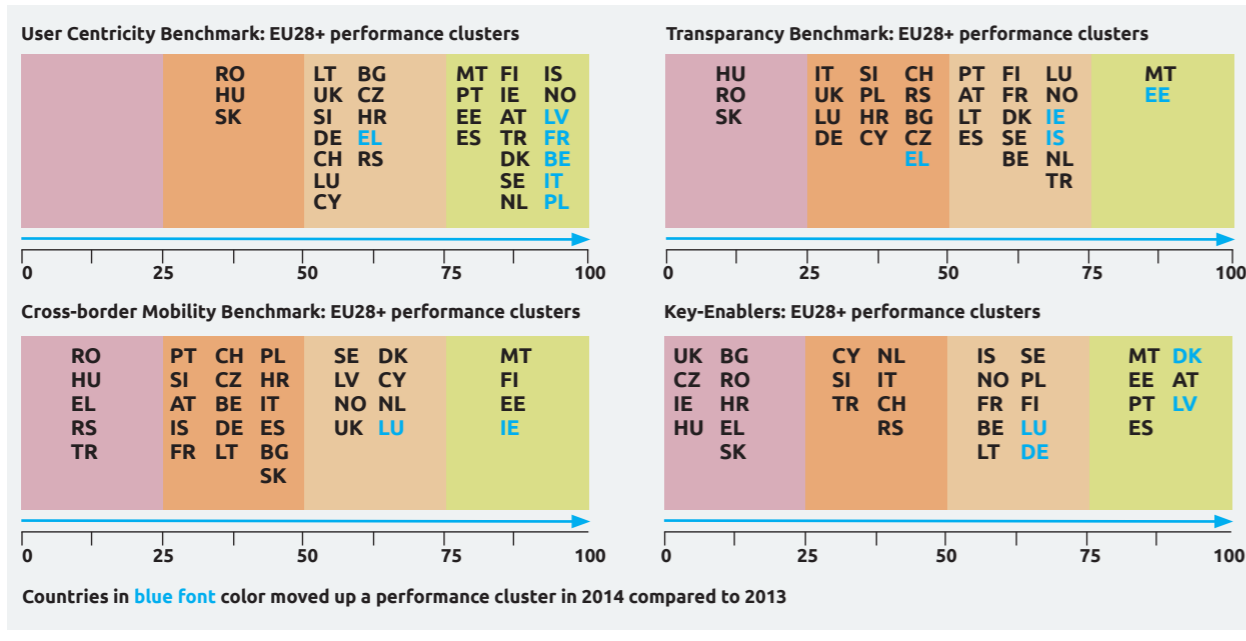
User Centricity Benchmark: EU28+ performance clusters

RO HU SK

LT UK SI DE CH LU CY

BG CZ HR EL RS

MT PT EE ES

FI IE AT TR DK SE NL

IS NO LV FR BE IT PL

0 25 50 75 100

Transparancy Benchmark: EU28+ performance clusters

HU RO SK

IT UK LU DE

SI PL HR CY

CH RS BG CZ EL

PT AT LT ES

FI FR DK SE BE

LU NO IE IS NL TR

MT EE

0 25 50 75 100

Cross-border Mobility Benchmark: EU28+ performance clusters

RO HU EL RS TR

PT SI AT IS FR

CH CZ BE DE LT

PL HR IT ES BG SK

SE LV NO UK

DK CY NL LU

MT FI EE IE

0 25 50 75 100

Key-Enablers: EU28+ performance clusters

UK CZ IE HU

BG RO HR EL SK

CY SI TR

NL IT CH RS

IS NO FR BE LT

SE PL FI LU DE

MT EE PT ES

DK AT LV

0 25 50 75 100

Countries in blue font color moved up a performance cluster in 2014 compared to 2013